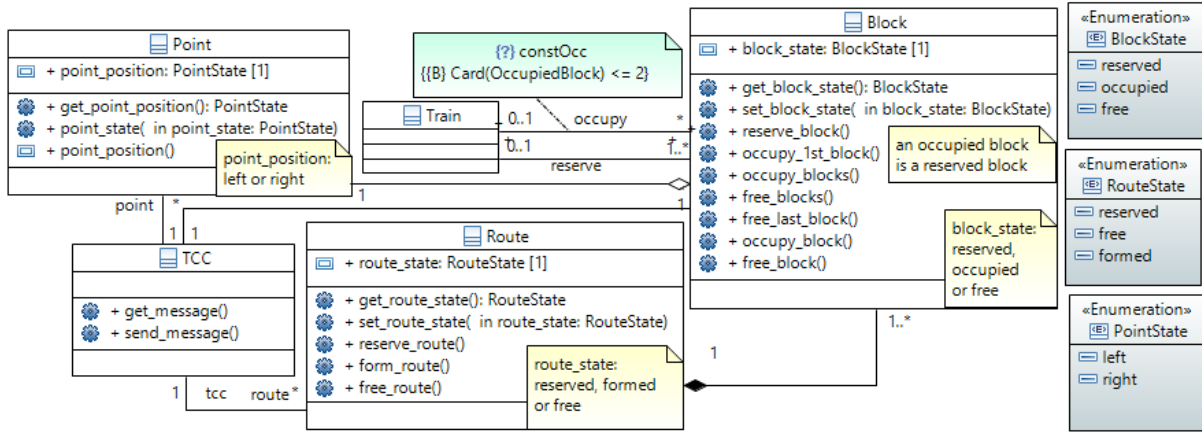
Point
+ point_position: PointState [1]
+ get_point_position(): PointState
+ point_state( in point_state: PointState)
+ point_position()

point_position: left or right

{?} constOcc
{{B} Card(OccupiedBlock) <= 2}

Train
0..1
occupy
*
0..1
1..*
reserve
1
1

Block
+ block_state: BlockState [1]
+ get_block_state(): BlockState
+ set_block_state( in block_state: BlockState)
+ reserve_block()
+ occupy_1st_block()
+ occupy_blocks()
+ free_blocks()
+ free_last_block()
+ occupy_block()
+ free_block()

an occupied block is a reserved block

block_state: reserved, occupied or free

«Enumeration»
BlockState
reserved
occupied
free

«Enumeration»
RouteState
reserved
free
formed

«Enumeration»
PointState
left
right

point
*
1
1

TCC
+ get_message()
+ send_message()

Route
+ route_state: RouteState [1]
+ get_route_state(): RouteState
+ set_route_state( in route_state: RouteState)
+ reserve_route()
+ form_route()
+ free_route()

route_state: reserved, formed or free

1..*
1
1
tcc
route *